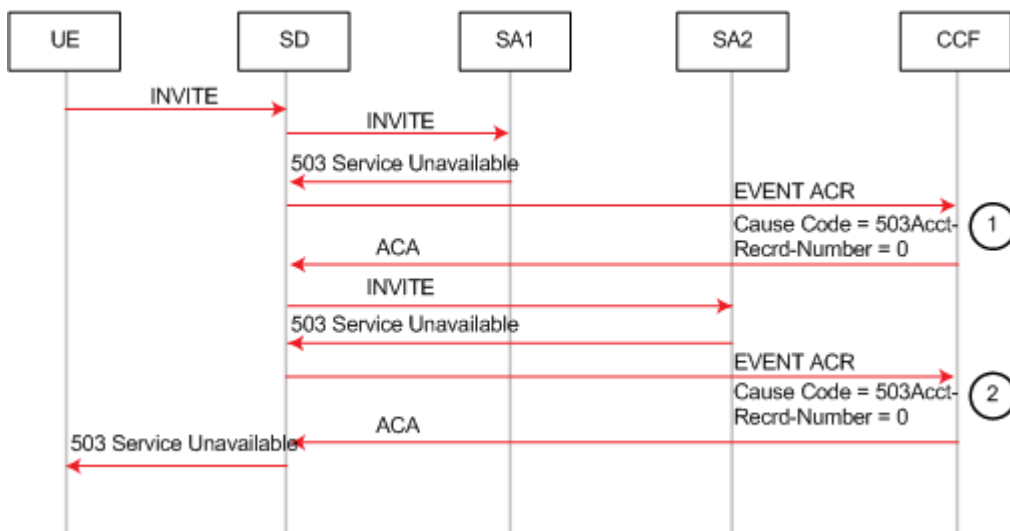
UE

SD

SA1

SA2

CCF

INVITE

INVITE

503 Service Unavailable

EVENT ACR

Cause Code = 503Acct-Recrd-Number = 0

1

ACA

INVITE

503 Service Unavailable

EVENT ACR

Cause Code = 503Acct-Recrd-Number = 0

2

ACA

503 Service Unavailable